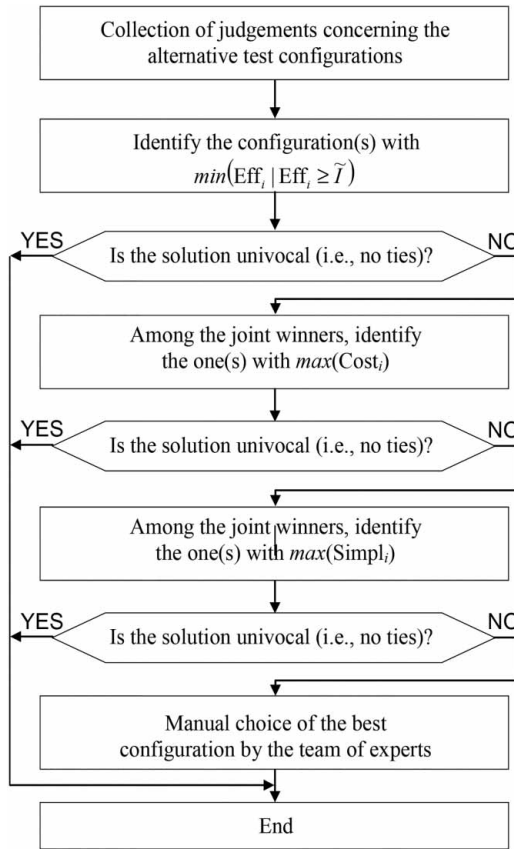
Collection of judgements concerning the alternative test configurations

Identify the configuration(s) with $min\left(\text{Eff}_i \mid \text{Eff}_i \geq \widetilde{I}\right)$

YES

Is the solution univocal (i.e., no ties)?

NO

Among the joint winners, identify the one(s) with $max(\text{Cost}_i)$

YES

Is the solution univocal (i.e., no ties)?

NO

Among the joint winners, identify the one(s) with $max(\text{Simpl}_i)$

YES

Is the solution univocal (i.e., no ties)?

NO

Manual choice of the best configuration by the team of experts

End